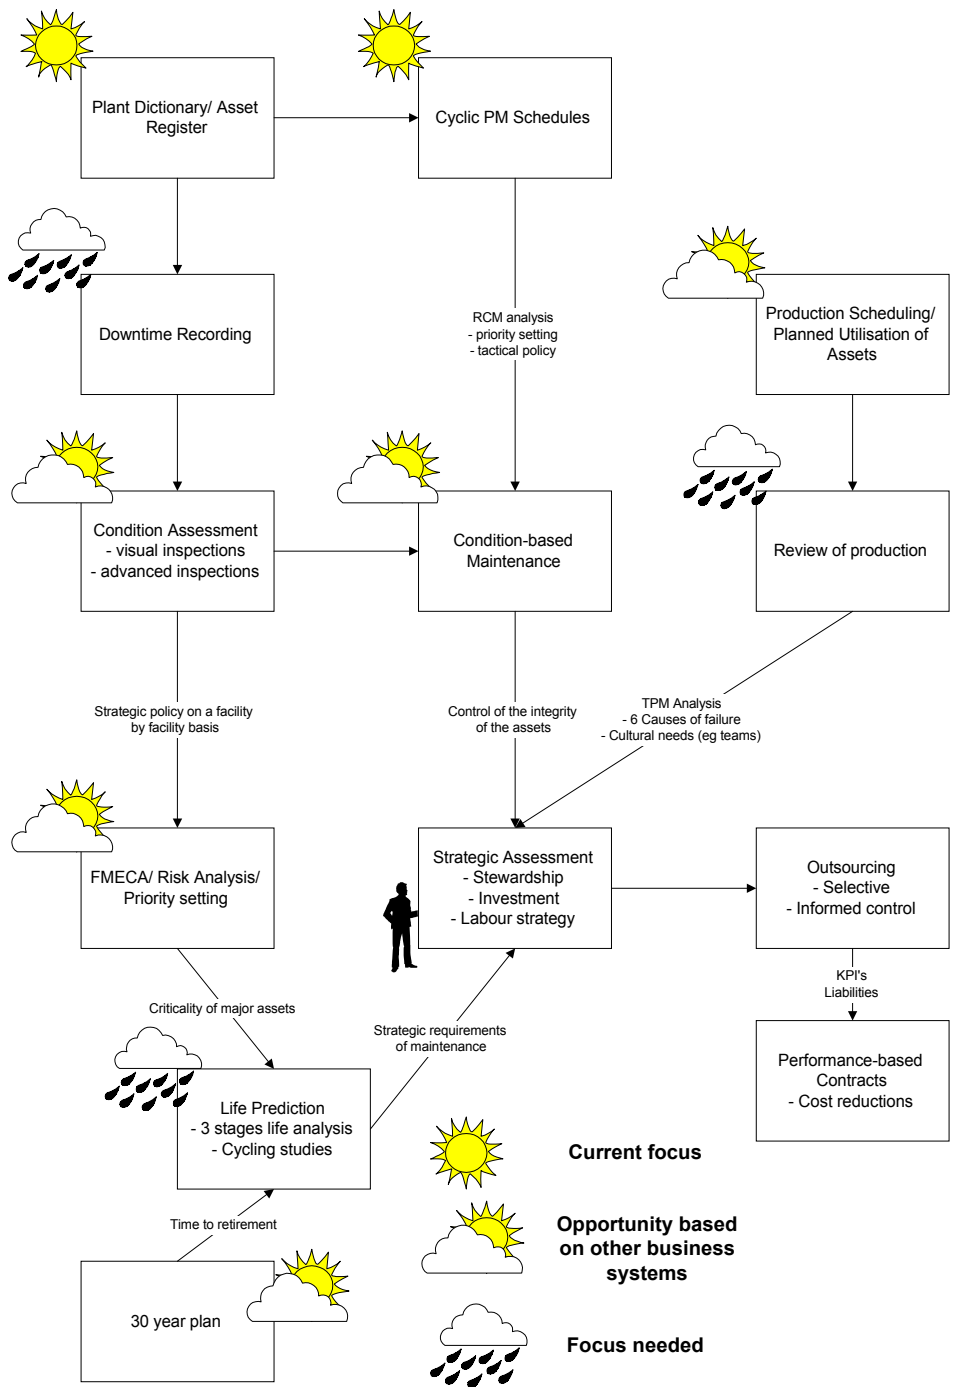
Plant Dictionary/ Asset Register

Cyclic PM Schedules

Downtime Recording

RCM analysis
- priority setting
- tactical policy

Production Scheduling/ Planned Utilisation of Assets

Condition Assessment
- visual inspections
- advanced inspections

Condition-based Maintenance

Review of production

Strategic policy on a facility by facility basis

Control of the integrity of the assets

TPM Analysis
- 6 Causes of failure
- Cultural needs (eg teams)

FMECA/ Risk Analysis/ Priority setting

Strategic Assessment
- Stewardship
- Investment
- Labour strategy

Outsourcing
- Selective
- Informed control

KPI's
Liabilities

Criticality of major assets

Strategic requirements of maintenance

Performance-based Contracts
- Cost reductions

Life Prediction
- 3 stages life analysis
- Cycling studies

Current focus

Time to retirement

Opportunity based on other business systems

30 year plan

Focus needed